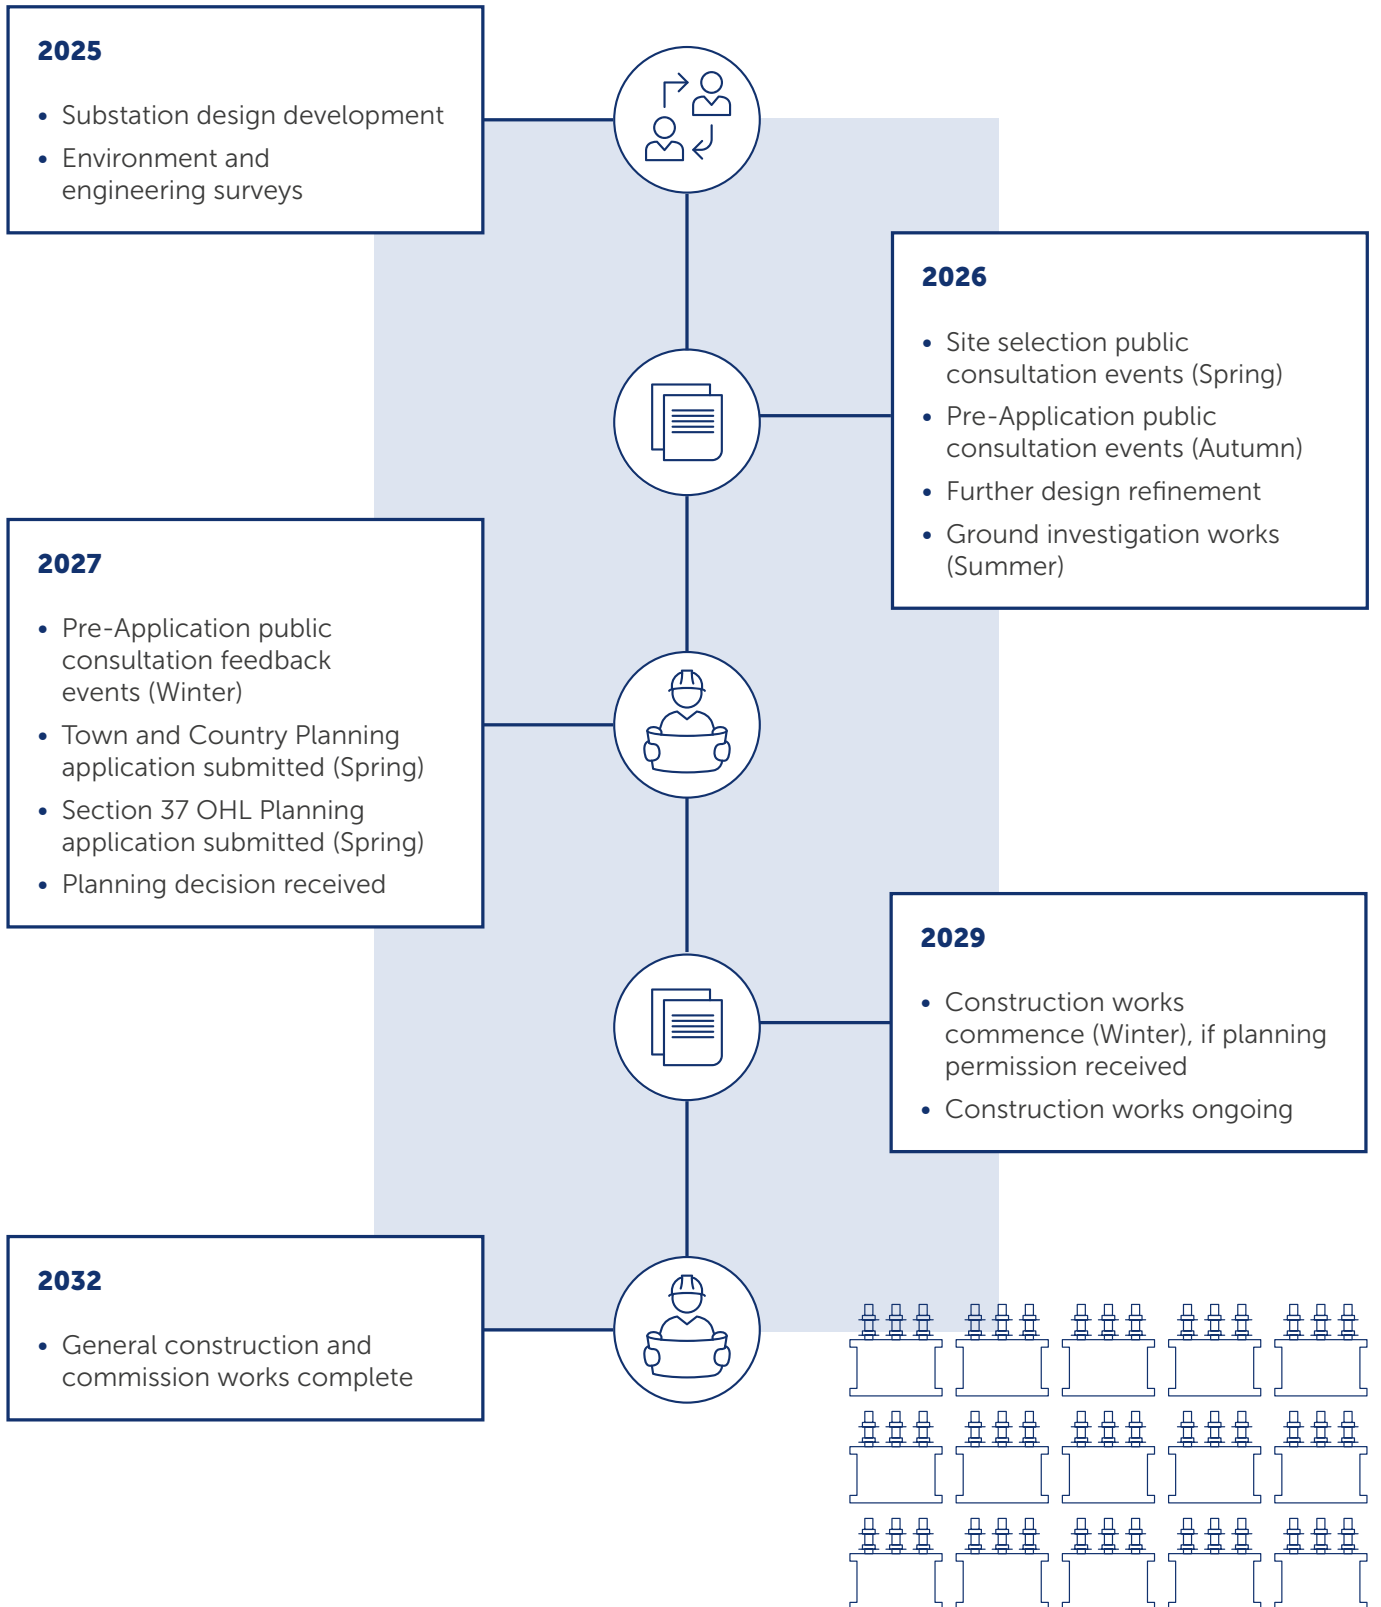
2025

- Substation design development
- Environment and engineering surveys

2026

- Site selection public consultation events (Spring)
- Pre-Application public consultation events (Autumn)
- Further design refinement
- Ground investigation works (Summer)

2027

- Pre-Application public consultation feedback events (Winter)
- Town and Country Planning application submitted (Spring)
- Section 37 OHL Planning application submitted (Spring)
- Planning decision received

2029

- Construction works commence (Winter), if planning permission received
- Construction works ongoing

2032

- General construction and commission works complete